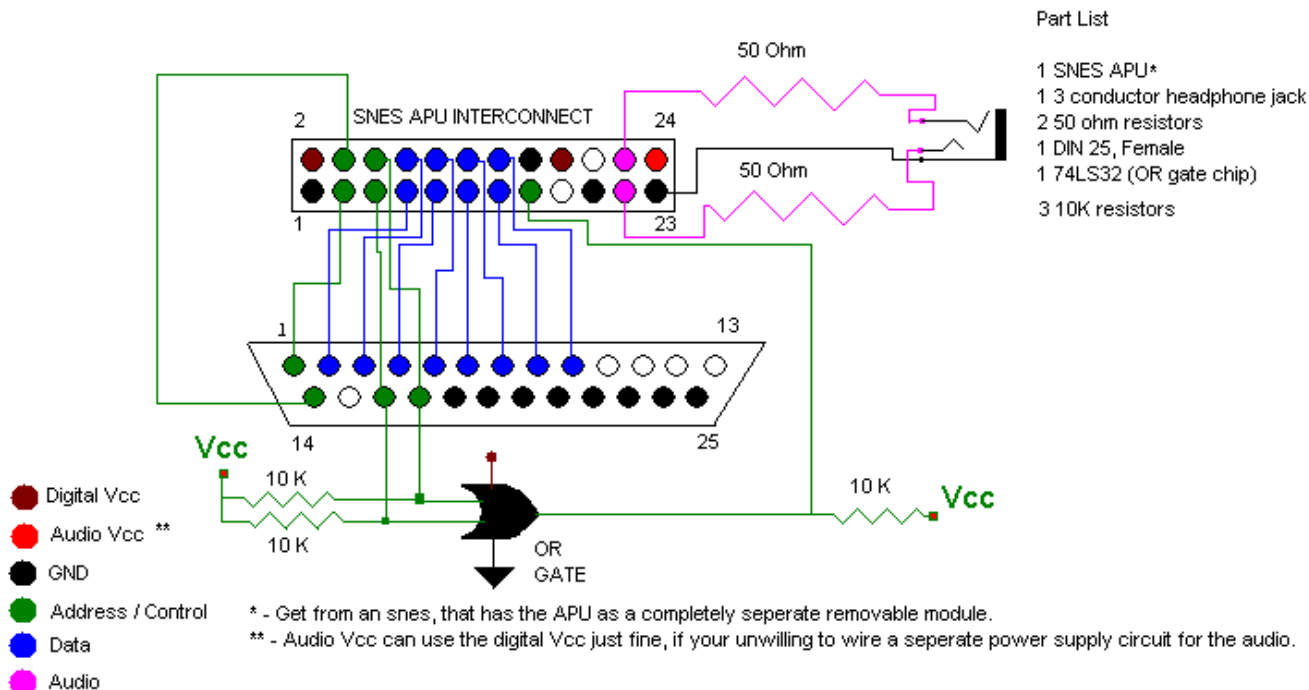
Part List

1 SNES APU*
1 3 conductor headphone jack
2 50 ohm resistors
1 DIN 25, Female
1 74LS32 (OR gate chip)
3 10K resistors

50 Ohm

SNES APU INTERCONNECT

2

24

1

23

50 Ohm

1

13

14

25

Vcc

10 K

10 K

OR GATE

10 K

Vcc

Digital Vcc

Audio Vcc **

GND

Address / Control

Data

Audio

* - Get from an snes, that has the APU as a completely seperate removable module.

** - Audio Vcc can use the digital Vcc just fine, if your unwilling to wire a seperate power supply circuit for the audio.